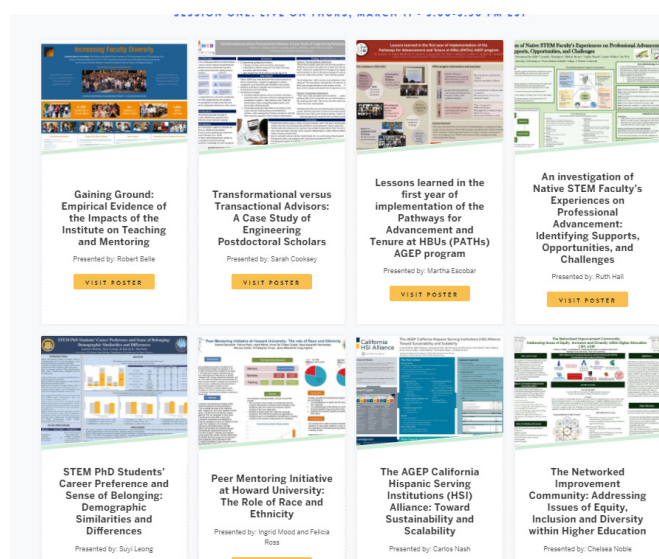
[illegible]

Increasing Faculty Diversity

Gaining Ground: Empirical Evidence of the Impacts of the Institute on Teaching and Mentoring

Presented by: Robert Belle

VISIT POSTER

Transformational versus Transactional Advisors: A Case Study of Engineering Postdoctoral Scholars

Presented by: Sarah Cooksey

VISIT POSTER

Lessons learned in the first year of implementation of the Pathways for Advancement and Tenure at HBUs (PATHs) AGEP program

Presented by: Martha Escobar

VISIT POSTER

An investigation of Native STEM Faculty's Experiences on Professional Advancement: Identifying Supports, Opportunities, and Challenges

Presented by: Ruth Hall

VISIT POSTER

STEM PhD Students' Career Preference and Sense of Belonging: Demographic Similarities and Differences

Presented by: Suyi Leong

Peer Mentoring Initiative at Howard University: The Role of Race and Ethnicity

Presented by: Ingrid Mood and Felicia Ross

California HSI Alliance

The AGEP California Hispanic Serving Institutions (HSI) Alliance: Toward Sustainability and Scalability

Presented by: Carlos Nash

The Networked Improvement Community: Addressing Issues of Equity, Inclusion and Diversity within Higher Education

Presented by: Chelsea Noble